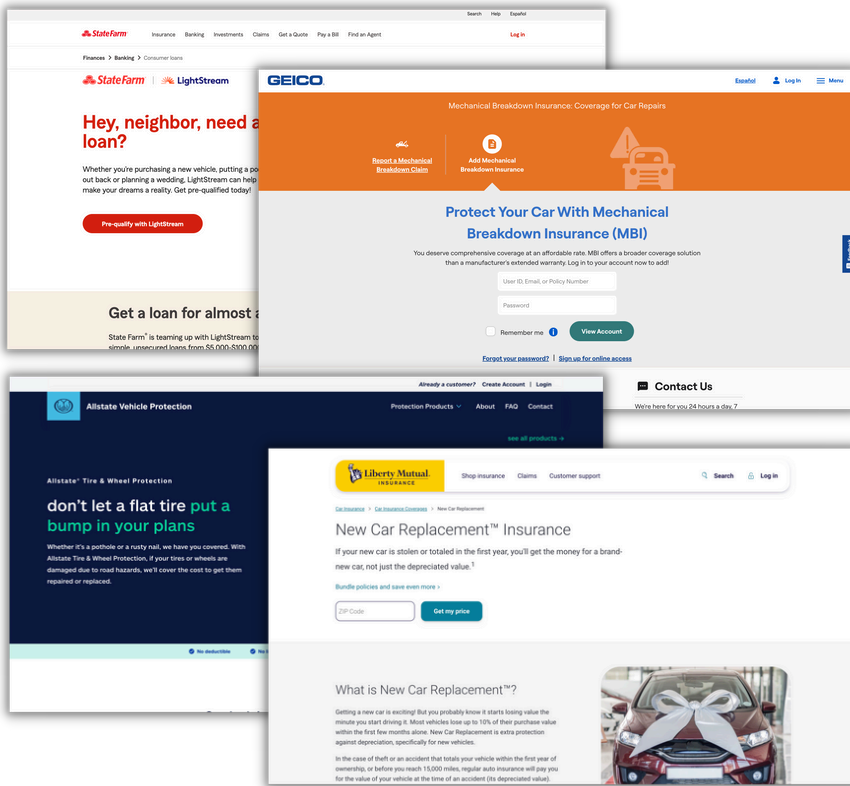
Search Help Español

StateFarm Insurance Banking Investments Claims Get a Quote Pay a Bill Find an Agent Log in

Finances > Banking > Consumer loans

StateFarm | LightStream

Hey, neighbor, need a loan?

Whether you're purchasing a new vehicle, putting a po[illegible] out back or planning a wedding, LightStream can help make your dreams a reality. Get pre-qualified today!

Pre-qualify with LightStream

Get a loan for almost a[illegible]

State Farm® is teaming up with LightStream to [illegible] simple, unsecured loans from $5,000-$100,00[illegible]

GEICO Español Log In Menu

Mechanical Breakdown Insurance: Coverage for Car Repairs

Report a Mechanical Breakdown Claim

Add Mechanical Breakdown Insurance

Protect Your Car With Mechanical Breakdown Insurance (MBI)

You deserve comprehensive coverage at an affordable rate. MBI offers a broader coverage solution than a manufacturer's extended warranty. Log in to your account now to add!

User ID, Email, or Policy Number

Password

Remember me

View Account

Forgot your password? | Sign up for online access

Contact Us

We're here for you 24 hours a day, 7

Already a customer? Create Account | Login

Allstate Vehicle Protection

Protection Products About FAQ Contact

see all products →

Allstate® Tire & Wheel Protection

don't let a flat tire put a bump in your plans

Whether it's a pothole or a rusty nail, we have you covered. With Allstate Tire & Wheel Protection, if your tires or wheels are damaged due to road hazards, we'll cover the cost to get them repaired or replaced.

No deductible

Liberty Mutual INSURANCE

Shop insurance Claims Customer support Search Log in

Car Insurance > Car Insurance Coverages > New Car Replacement

New Car Replacement™ Insurance

If your new car is stolen or totaled in the first year, you'll get the money for a brand-new car, not just the depreciated value.$^1$

Bundle policies and save even more >

ZIP Code

Get my price

What is New Car Replacement™?

Getting a new car is exciting! But you probably know it starts losing value the minute you start driving it. Most vehicles lose up to 10% of their purchase value within the first few months alone. New Car Replacement is extra protection against depreciation, specifically for new vehicles.

In the case of theft or an accident that totals your vehicle within the first year of ownership, or before you reach 15,000 miles, regular auto insurance will pay you for the value of your vehicle at the time of an accident (its depreciated value).